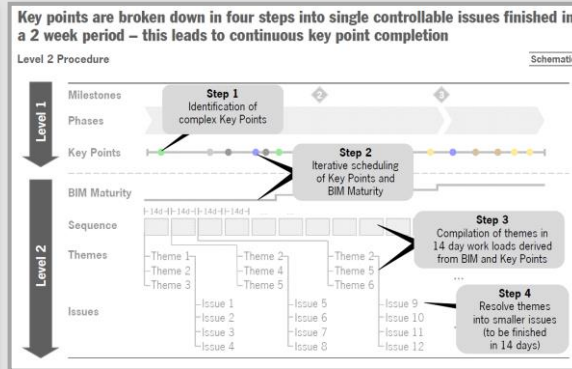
Key points are broken down in four steps into single controllable issues finished in a 2 week period – this leads to continuous key point completion

Level 2 Procedure

Schemati

Level 1

Milestones

Phases

Key Points

2

3

Step 1
Identification of complex Key Points

Step 2
Iterative scheduling of Key Points and BIM Maturity

Level 2

BIM Maturity

Sequence

14d 14d 14d 14d 14d

Themes

Theme 1
Theme 2
Theme 3

Theme 2
Theme 4
Theme 5

Theme 2
Theme 5
Theme 6

Step 3
Compilation of themes in 14 day work loads derived from BIM and Key Points

...

Issues

Issue 1
Issue 2
Issue 3
Issue 4

Issue 5
Issue 6
Issue 7
Issue 8

Issue 9
Issue 10
Issue 11
Issue 12

Step 4
Resolve themes into smaller issues (to be finished in 14 days)